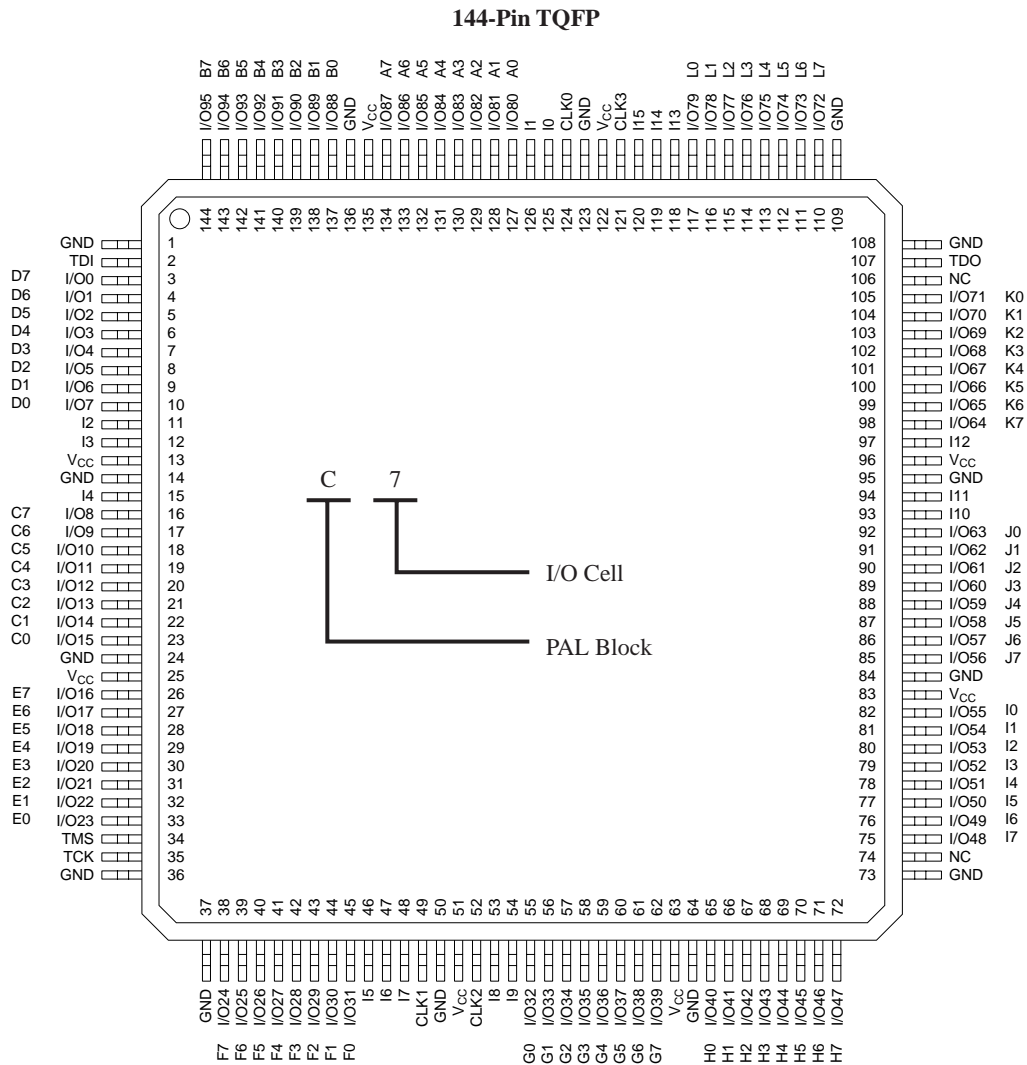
144-Pin TQFP

B7 B6 B5 B4 B3 B2 B1 B0 A7 A6 A5 A4 A3 A2 A1 A0 L0 L1 L2 L3 L4 L5 L6 L7

I/O95 I/O94 I/O93 I/O92 I/O91 I/O90 I/O89 I/O88 GND $V_{CC}$ I/O87 I/O86 I/O85 I/O84 I/O83 I/O82 I/O81 I/O80 I1 I0 CLK0 GND $V_{CC}$ CLK3 I15 I14 I13 I/O79 I/O78 I/O77 I/O76 I/O75 I/O74 I/O73 I/O72 GND

144 143 142 141 140 139 138 137 136 135 134 133 132 131 130 129 128 127 126 125 124 123 122 121 120 119 118 117 116 115 114 113 112 111 110 109

| | | Pin | Pin | | |
|---|---|---|---|---|---|
| | GND | 1 | 108 | GND | |
| | TDI | 2 | 107 | TDO | |
| D7 | I/O0 | 3 | 106 | NC | |
| D6 | I/O1 | 4 | 105 | I/O71 | K0 |
| D5 | I/O2 | 5 | 104 | I/O70 | K1 |
| D4 | I/O3 | 6 | 103 | I/O69 | K2 |
| D3 | I/O4 | 7 | 102 | I/O68 | K3 |
| D2 | I/O5 | 8 | 101 | I/O67 | K4 |
| D1 | I/O6 | 9 | 100 | I/O66 | K5 |
| D0 | I/O7 | 10 | 99 | I/O65 | K6 |
| | I2 | 11 | 98 | I/O64 | K7 |
| | I3 | 12 | 97 | I12 | |
| | $V_{CC}$ | 13 | 96 | $V_{CC}$ | |
| | GND | 14 | 95 | GND | |
| | I4 | 15 | 94 | I11 | |
| C7 | I/O8 | 16 | 93 | I10 | |
| C6 | I/O9 | 17 | 92 | I/O63 | J0 |
| C5 | I/O10 | 18 | 91 | I/O62 | J1 |
| C4 | I/O11 | 19 | 90 | I/O61 | J2 |
| C3 | I/O12 | 20 | 89 | I/O60 | J3 |
| C2 | I/O13 | 21 | 88 | I/O59 | J4 |
| C1 | I/O14 | 22 | 87 | I/O58 | J5 |
| C0 | I/O15 | 23 | 86 | I/O57 | J6 |
| | GND | 24 | 85 | I/O56 | J7 |
| | $V_{CC}$ | 25 | 84 | GND | |
| E7 | I/O16 | 26 | 83 | $V_{CC}$ | |
| E6 | I/O17 | 27 | 82 | I/O55 | I0 |
| E5 | I/O18 | 28 | 81 | I/O54 | I1 |
| E4 | I/O19 | 29 | 80 | I/O53 | I2 |
| E3 | I/O20 | 30 | 79 | I/O52 | I3 |
| E2 | I/O21 | 31 | 78 | I/O51 | I4 |
| E1 | I/O22 | 32 | 77 | I/O50 | I5 |
| E0 | I/O23 | 33 | 76 | I/O49 | I6 |
| | TMS | 34 | 75 | I/O48 | I7 |
| | TCK | 35 | 74 | NC | |
| | GND | 36 | 73 | GND | |

C 7

I/O Cell

PAL Block

37 38 39 40 41 42 43 44 45 46 47 48 49 50 51 52 53 54 55 56 57 58 59 60 61 62 63 64 65 66 67 68 69 70 71 72

GND I/O24 I/O25 I/O26 I/O27 I/O28 I/O29 I/O30 I/O31 I5 I6 I7 CLK1 GND $V_{CC}$ CLK2 I8 I9 I/O32 I/O33 I/O34 I/O35 I/O36 I/O37 I/O38 I/O39 $V_{CC}$ GND I/O40 I/O41 I/O42 I/O43 I/O44 I/O45 I/O46 I/O47

F7 F6 F5 F4 F3 F2 F1 F0 G0 G1 G2 G3 G4 G5 G6 G7 H0 H1 H2 H3 H4 H5 H6 H7